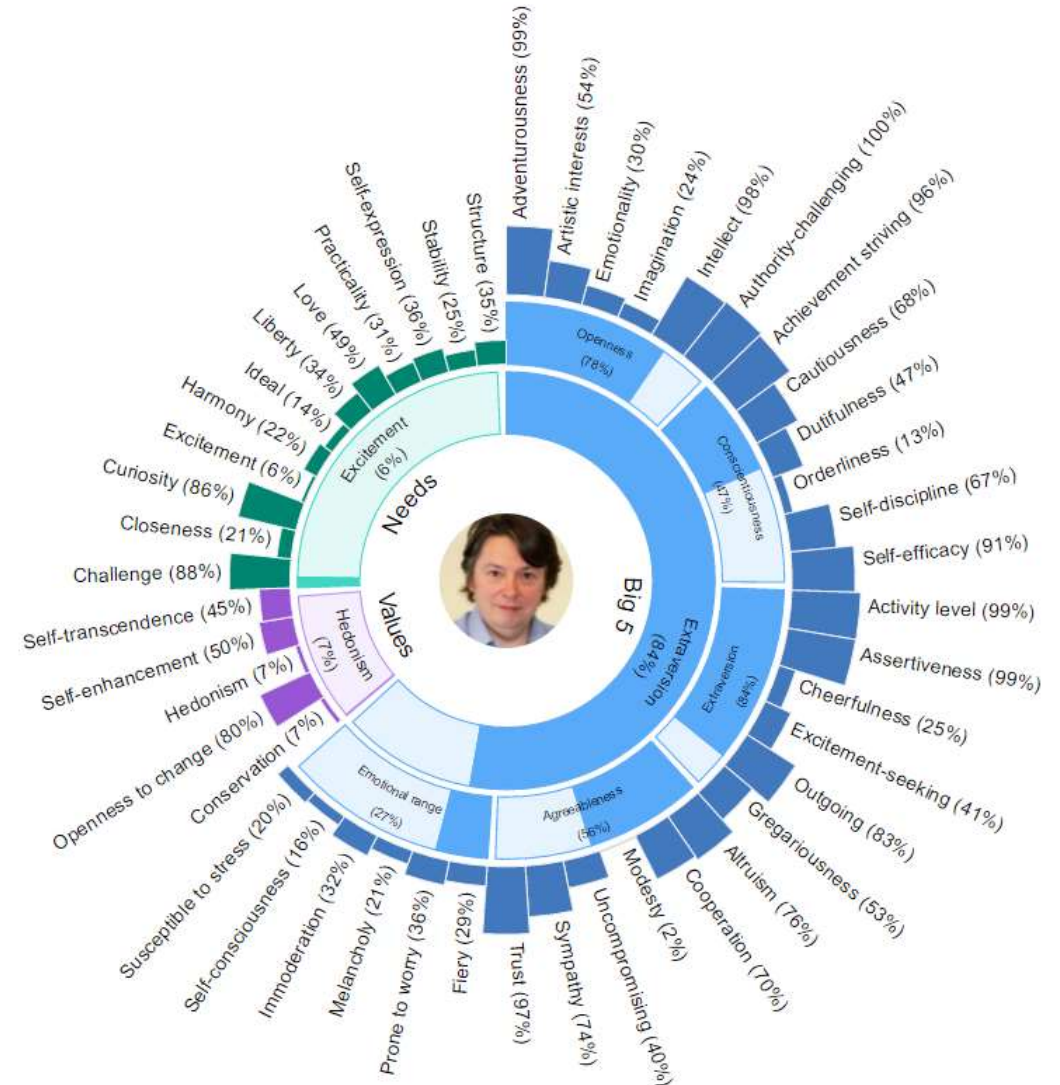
Needs
Values
Big 5

Excitement (6%)
Hedonism (7%)
Extraversion (84%)
Openness (78%)
Conscientiousness (47%)
Extraversion (84%)
Agreeableness (56%)
Emotional range (27%)

Adventurousness (99%)
Artistic interests (54%)
Emotionality (30%)
Imagination (24%)
Intellect (98%)
Authority-challenging (100%)
Achievement striving (96%)
Cautiousness (68%)
Dutifulness (47%)
Orderliness (13%)
Self-discipline (67%)
Self-efficacy (91%)
Activity level (99%)
Assertiveness (99%)
Cheerfulness (25%)
Excitement-seeking (41%)
Outgoing (83%)
Gregariousness (53%)
Altruism (76%)
Cooperation (70%)
Modesty (2%)
Uncompromising (40%)
Sympathy (74%)
Trust (97%)
Fiery (29%)
Prone to worry (36%)
Melancholy (21%)
Immoderation (32%)
Self-consciousness (16%)
Susceptible to stress (20%)
Conservation (7%)
Openness to change (80%)
Hedonism (7%)
Self-enhancement (50%)
Self-transcendence (45%)
Challenge (88%)
Closeness (21%)
Curiosity (86%)
Excitement (6%)
Harmony (22%)
Ideal (14%)
Liberty (34%)
Love (49%)
Practicality (31%)
Self-expression (36%)
Stability (25%)
Structure (35%)